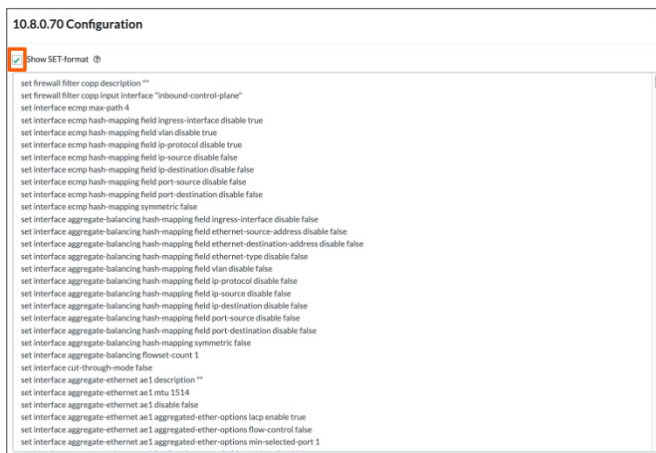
10.8.0.70 Configuration

Show SET-format ⓘ

set firewall filter copp description ""
set firewall filter copp input interface "inbound-control-plane"
set interface ecmp max-path 4
set interface ecmp hash-mapping field ingress-interface disable true
set interface ecmp hash-mapping field vlan disable true
set interface ecmp hash-mapping field ip-protocol disable true
set interface ecmp hash-mapping field ip-source disable false
set interface ecmp hash-mapping field ip-destination disable false
set interface ecmp hash-mapping field port-source disable false
set interface ecmp hash-mapping field port-destination disable false
set interface ecmp hash-mapping symmetric false
set interface aggregate-balancing hash-mapping field ingress-interface disable false
set interface aggregate-balancing hash-mapping field ethernet-source-address disable false
set interface aggregate-balancing hash-mapping field ethernet-destination-address disable false
set interface aggregate-balancing hash-mapping field ethernet-type disable false
set interface aggregate-balancing hash-mapping field vlan disable false
set interface aggregate-balancing hash-mapping field ip-protocol disable false
set interface aggregate-balancing hash-mapping field ip-source disable false
set interface aggregate-balancing hash-mapping field ip-destination disable false
set interface aggregate-balancing hash-mapping field port-source disable false
set interface aggregate-balancing hash-mapping field port-destination disable false
set interface aggregate-balancing hash-mapping symmetric false
set interface aggregate-balancing flowset-count 1
set interface cut-through-mode false
set interface aggregate-ethernet ae1 description ""
set interface aggregate-ethernet ae1 mtu 1514
set interface aggregate-ethernet ae1 disable false
set interface aggregate-ethernet ae1 aggregated-ether-options lacp enable true
set interface aggregate-ethernet ae1 aggregated-ether-options flow-control false
set interface aggregate-ethernet ae1 aggregated-ether-options min-selected-port 1
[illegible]